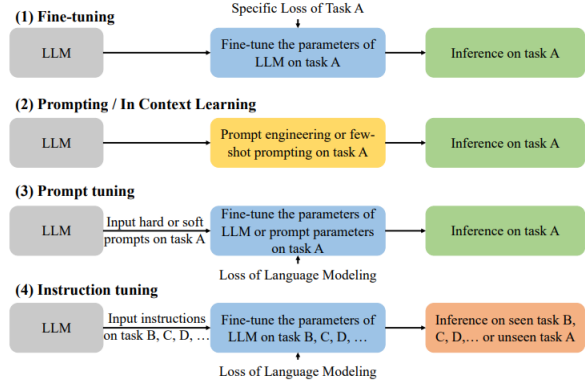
(1) Fine-tuning

Specific Loss of Task A

LLM

Fine-tune the parameters of LLM on task A

Inference on task A

(2) Prompting / In Context Learning

LLM

Prompt engineering or few-shot prompting on task A

Inference on task A

(3) Prompt tuning

LLM

Input hard or soft prompts on task A

Fine-tune the parameters of LLM or prompt parameters on task A

Inference on task A

Loss of Language Modeling

(4) Instruction tuning

LLM

Input instructions on task B, C, D, …

Fine-tune the parameters of LLM on task B, C, D, …

Inference on seen task B, C, D,… or unseen task A

Loss of Language Modeling